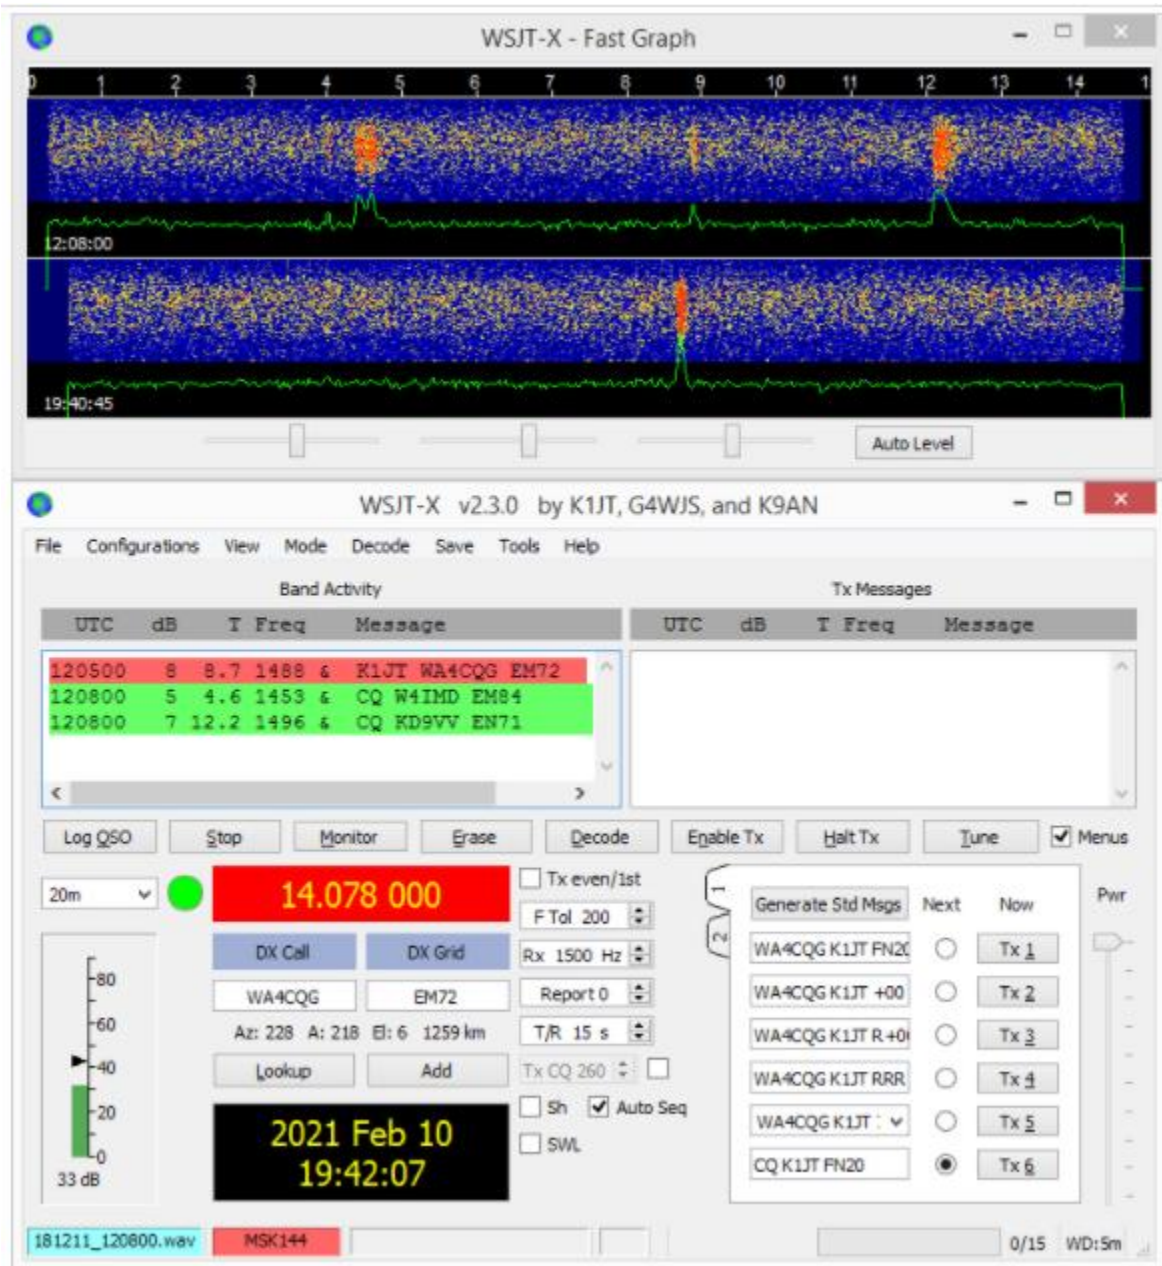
WSJT-X - Fast Graph

0 1 2 3 4 5 6 7 8 9 10 11 12 13 14 1

12:08:00

19:40:45

Auto Level

WSJT-X v2.3.0 by K1JT, G4WJS, and K9AN

File Configurations View Mode Decode Save Tools Help

Band Activity

| UTC | dB | T | Freq | | Message |
|---|---|---|---|---|---|
| 120500 | 8 | 8.7 | 1488 | & | K1JT WA4CQG EM72 |
| 120800 | 5 | 4.6 | 1453 | & | CQ W4IMD EM84 |
| 120800 | 7 | 12.2 | 1496 | & | CQ KD9VV EN71 |

Tx Messages

| UTC | dB | T | Freq | Message |
|---|---|---|---|---|

Log QSO Stop Monitor Erase Decode Enable Tx Halt Tx Tune Menus

20m

14.078 000

Tx even/1st

F Tol 200

Rx 1500 Hz

Report 0

T/R 15 s

Tx CQ 260

Sh Auto Seq

SWL

DX Call DX Grid

WA4CQG EM72

Az: 228 A: 218 El: 6 1259 km

Lookup Add

80
60
40
20
0
33 dB

2021 Feb 10
19:42:07

1
2

Generate Std Msgs Next Now

WA4CQG K1JT FN20 Tx 1
WA4CQG K1JT +00 Tx 2
WA4CQG K1JT R+0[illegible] Tx 3
WA4CQG K1JT RRR Tx 4
WA4CQG K1JT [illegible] Tx 5
CQ K1JT FN20 Tx 6

Pwr

181211_120800.wav MSK144 0/15 WD:5m